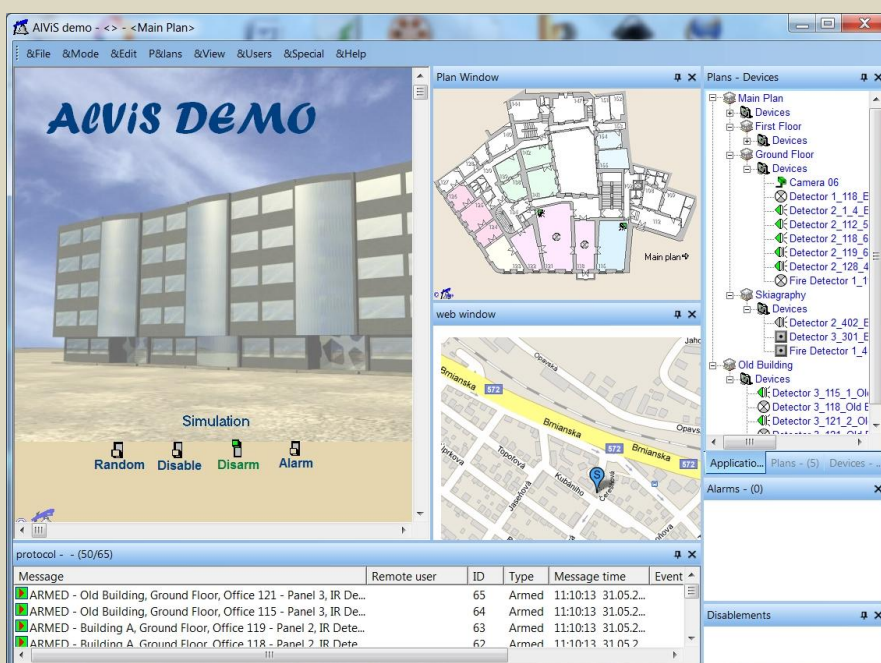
AlViS demo - <> - <Main Plan>

&File &Mode &Edit P&lans &View &Users &Special &Help

AlViS DEMO

Simulation

Random Disable Disarm Alarm

Plan Window

Main plan

web window

Opavská

572

Brnianska

Brnianska

572

Brnianska

572

Opavs

Jahod

Lipová

Topoľová

Jasenová

Kubániho

Cesta

S

Plans - Devices

Main Plan
Devices
First Floor
Devices
Ground Floor
Devices
Camera 06
Detector 1_118_E
Detector 2_1_4_E
Detector 2_112_5
Detector 2_118_6
Detector 2_119_6
Detector 2_128_4
Fire Detector 1_1
Skiagraphy
Devices
Detector 2_402_E
Detector 3_301_E
Fire Detector 1_4
Old Building
Devices
Detector 3_115_1_Ol
Detector 3_118_Old E
Detector 3_121_2_Ol

Applicatio... Plans - (5) Devices -

Alarms - (0)

Disablements

protocol - - (50/65)

| Message | Remote user | ID | Type | Message time | Event |
|---|---|---|---|---|---|
| ARMED - Old Building, Ground Floor, Office 121 - Panel 3, IR De... | | 65 | Armed | 11:10:13 31.05.2... | |
| ARMED - Old Building, Ground Floor, Office 115 - Panel 3, IR De... | | 64 | Armed | 11:10:13 31.05.2... | |
| ARMED - Building A, Ground Floor, Office 119 - Panel 2, IR Dete... | | 63 | Armed | 11:10:13 31.05.2... | |
| ARMED - Building A, Ground Floor, Office 118 - Panel 2, IR Dete... | | 62 | Armed | 11:10:13 31.05.2... | |